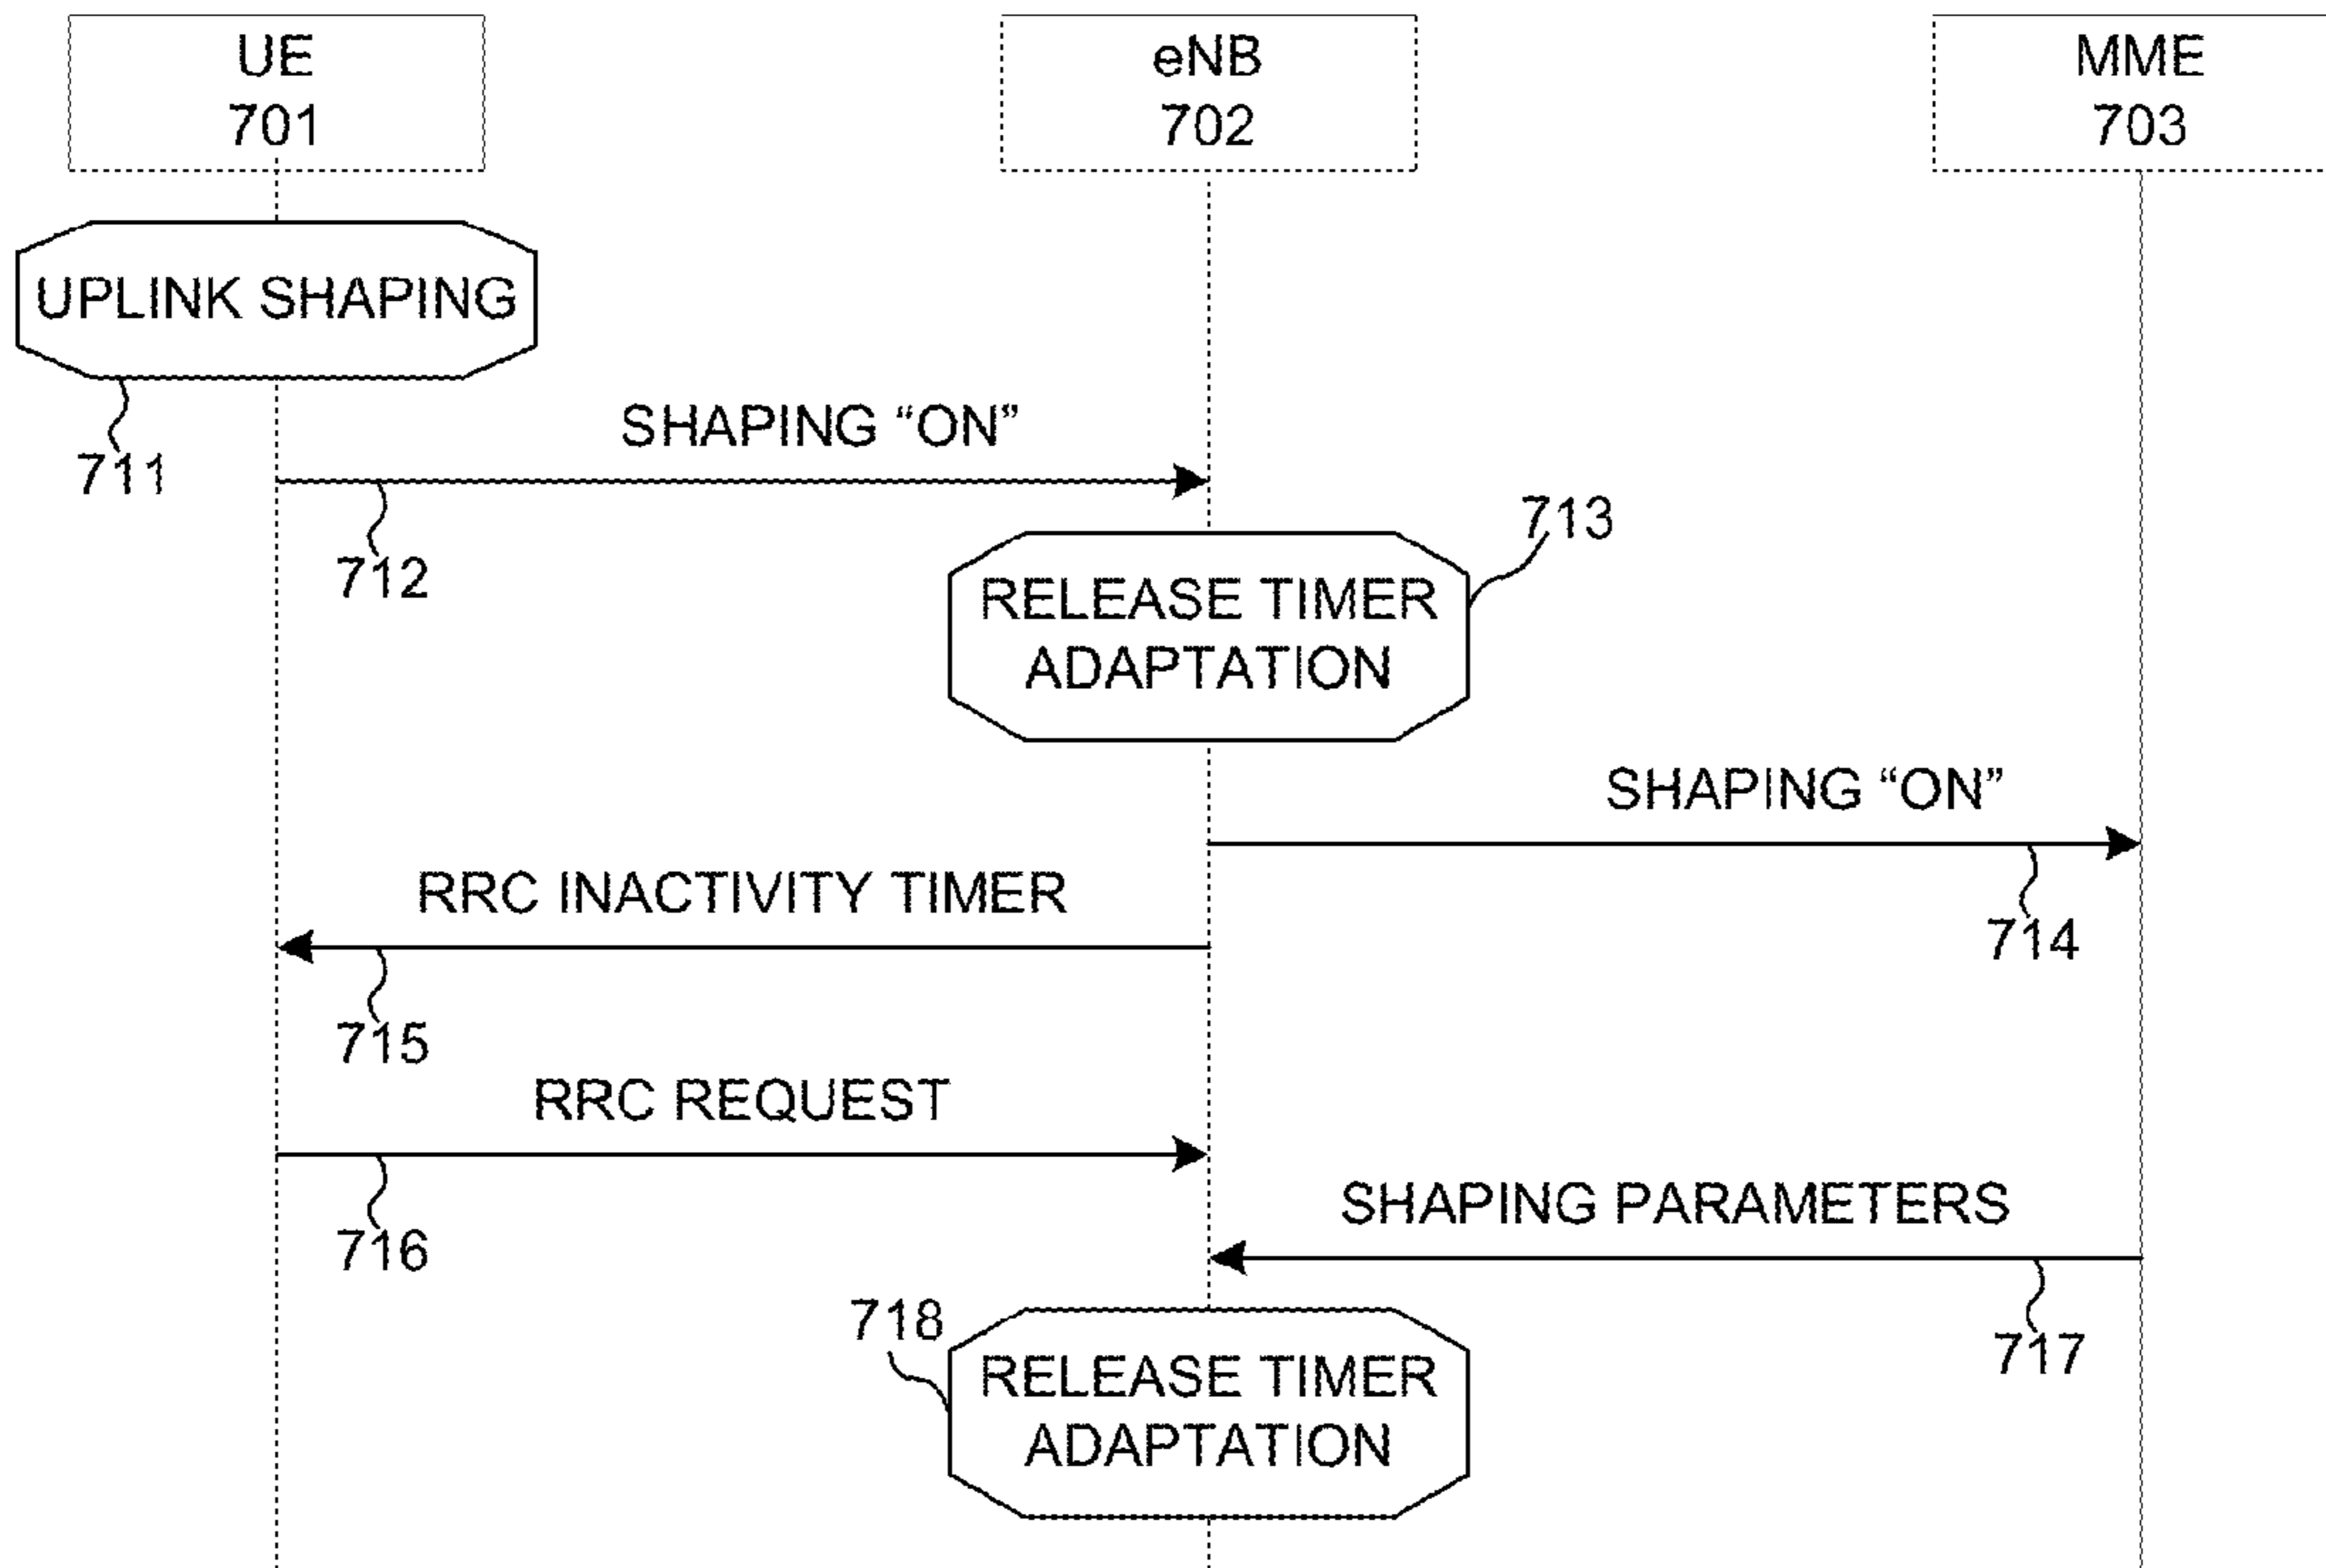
UE
701

eNB
702

MME
703

UPLINK SHAPING

711

SHAPING “ON”

712

713

RELEASE TIMER ADAPTATION

SHAPING “ON”

714

RRC INACTIVITY TIMER

715

RRC REQUEST

716

SHAPING PARAMETERS

717

718

RELEASE TIMER ADAPTATION